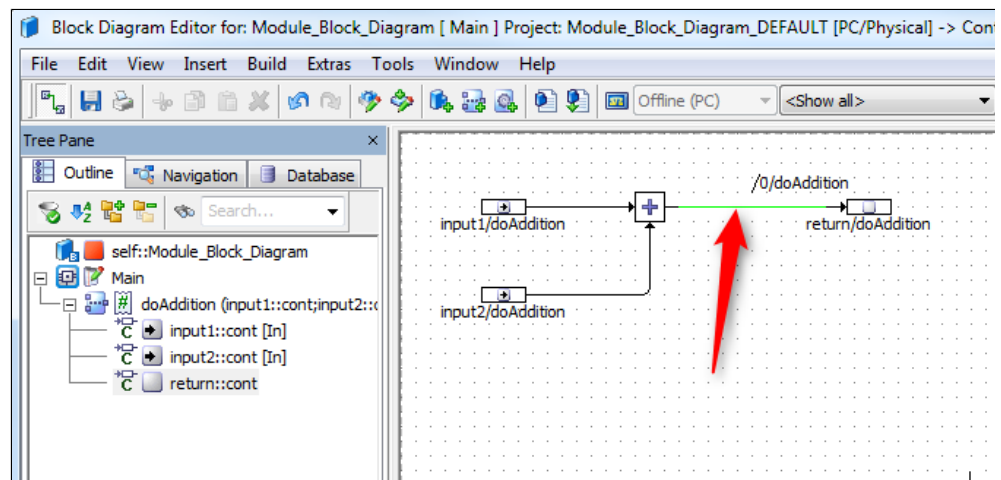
Block Diagram Editor for: Module_Block_Diagram [ Main ] Project: Module_Block_Diagram_DEFAULT [PC/Physical] -> Con

File Edit View Insert Build Extras Tools Window Help

Offline (PC)
<Show all>

Tree Pane

Outline Navigation Database

Search...

self::Module_Block_Diagram
Main
doAddition (input1::cont;input2::c
input1::cont [In]
input2::cont [In]
return::cont

/0/doAddition

input1/doAddition

return/doAddition

input2/doAddition